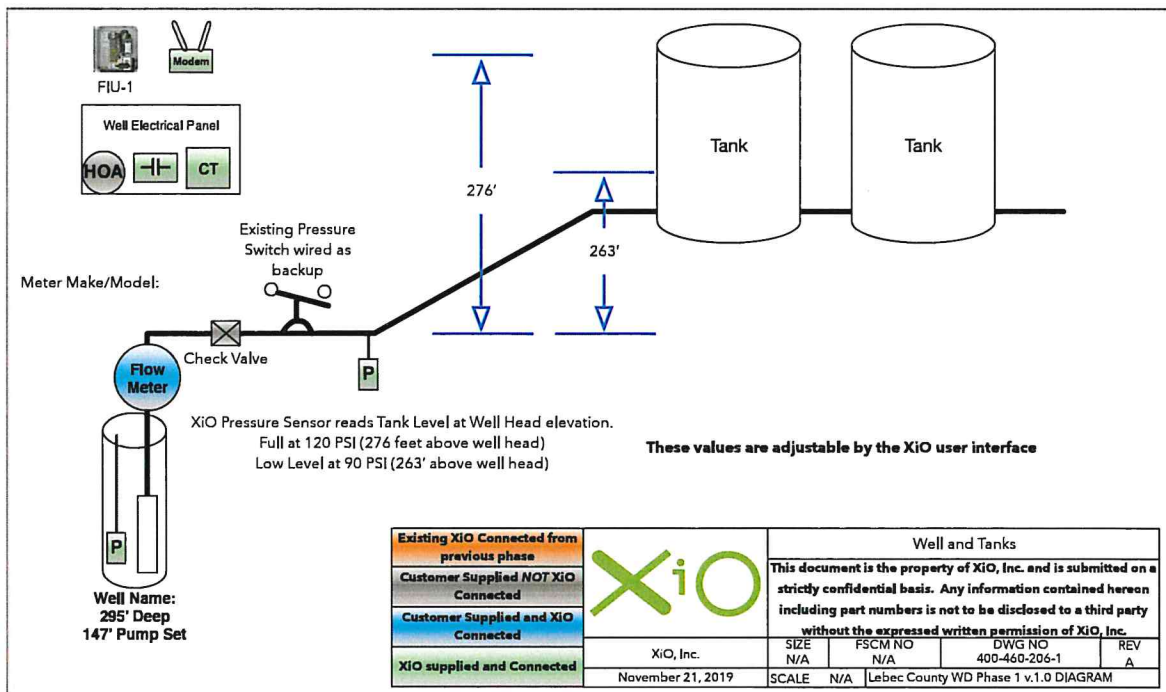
Modem

FIU-1

Well Electrical Panel

HOA

CT

Tank

Tank

276'

263'

Existing Pressure Switch wired as backup

Meter Make/Model:

Flow Meter

Check Valve

P

XiO Pressure Sensor reads Tank Level at Well Head elevation.
Full at 120 PSI (276 feet above well head)
Low Level at 90 PSI (263' above well head)

These values are adjustable by the XiO user interface

P

Well Name:
295' Deep
147' Pump Set

| Existing XiO Connected from previous phase | XiO | Well and Tanks | | | |
|---|---|---|---|---|---|
| Customer Supplied NOT XiO Connected | | This document is the property of XiO, Inc. and is submitted on a strictly confidential basis. Any information contained hereon including part numbers is not to be disclosed to a third party without the expressed written permission of XiO, Inc. | | | |
| Customer Supplied and XiO Connected | | | | | |
| XiO supplied and Connected | XiO, Inc. | SIZE N/A | FSCM NO N/A | DWG NO 400-460-206-1 | REV A |
| | November 21, 2019 | SCALE N/A | Lebec County WD Phase 1 v.1.0 DIAGRAM | | |